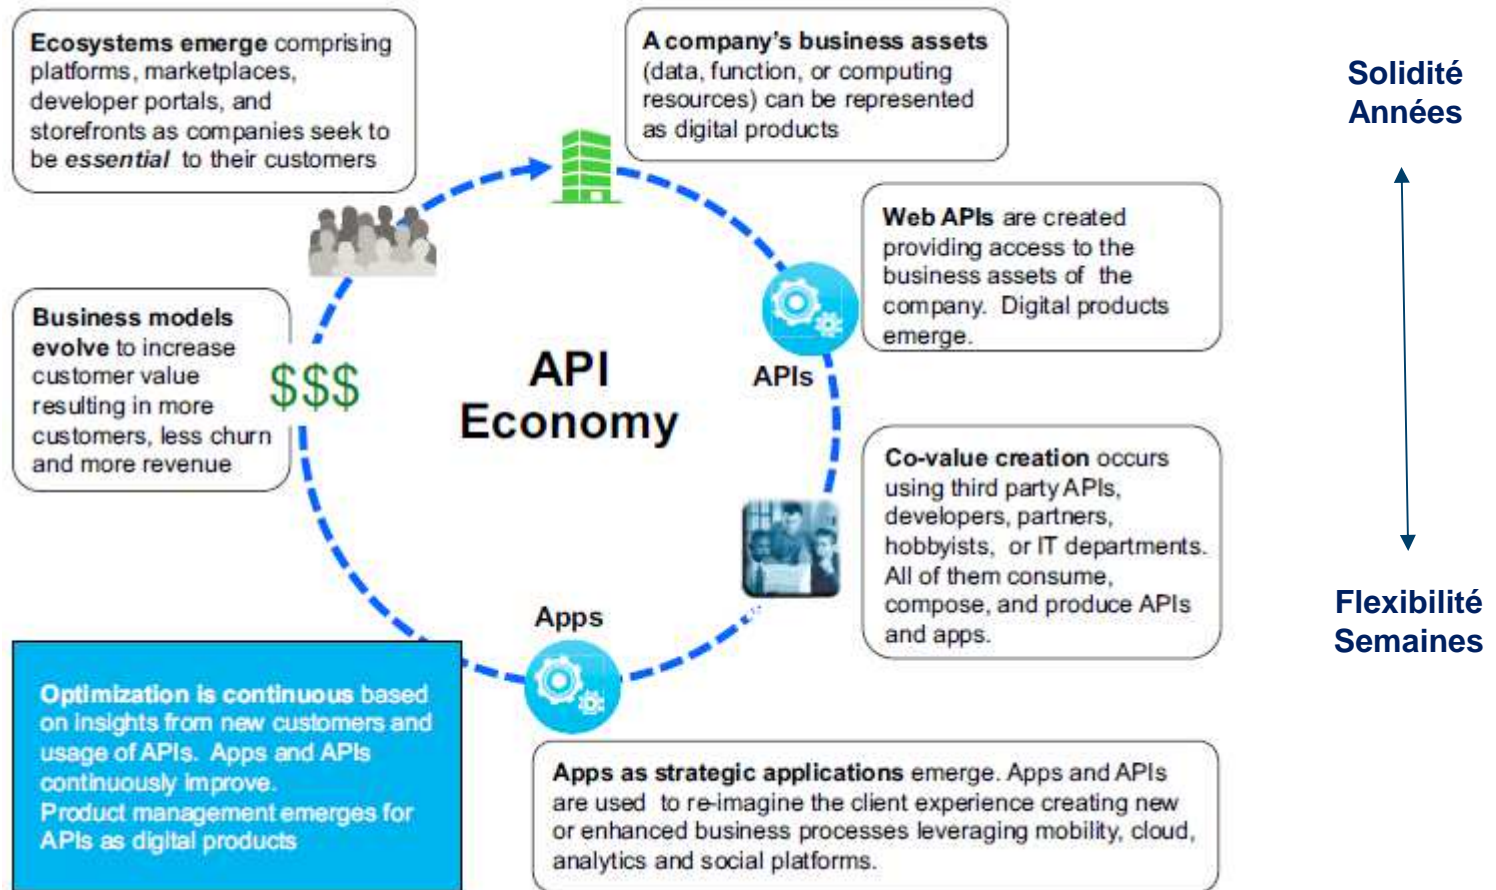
Ecosystems emerge comprising platforms, marketplaces, developer portals, and storefronts as companies seek to be *essential* to their customers

A company's business assets (data, function, or computing resources) can be represented as digital products

Solidité
Années

Web APIs are created providing access to the business assets of the company. Digital products emerge.

Business models evolve to increase customer value resulting in more customers, less churn and more revenue

$$$

API
Economy

APIs

Co-value creation occurs using third party APIs, developers, partners, hobbyists, or IT departments. All of them consume, compose, and produce APIs and apps.

Flexibilité
Semaines

Apps

Optimization is continuous based on insights from new customers and usage of APIs. Apps and APIs continuously improve.
Product management emerges for APIs as digital products

Apps as strategic applications emerge. Apps and APIs are used to re-imagine the client experience creating new or enhanced business processes leveraging mobility, cloud, analytics and social platforms.